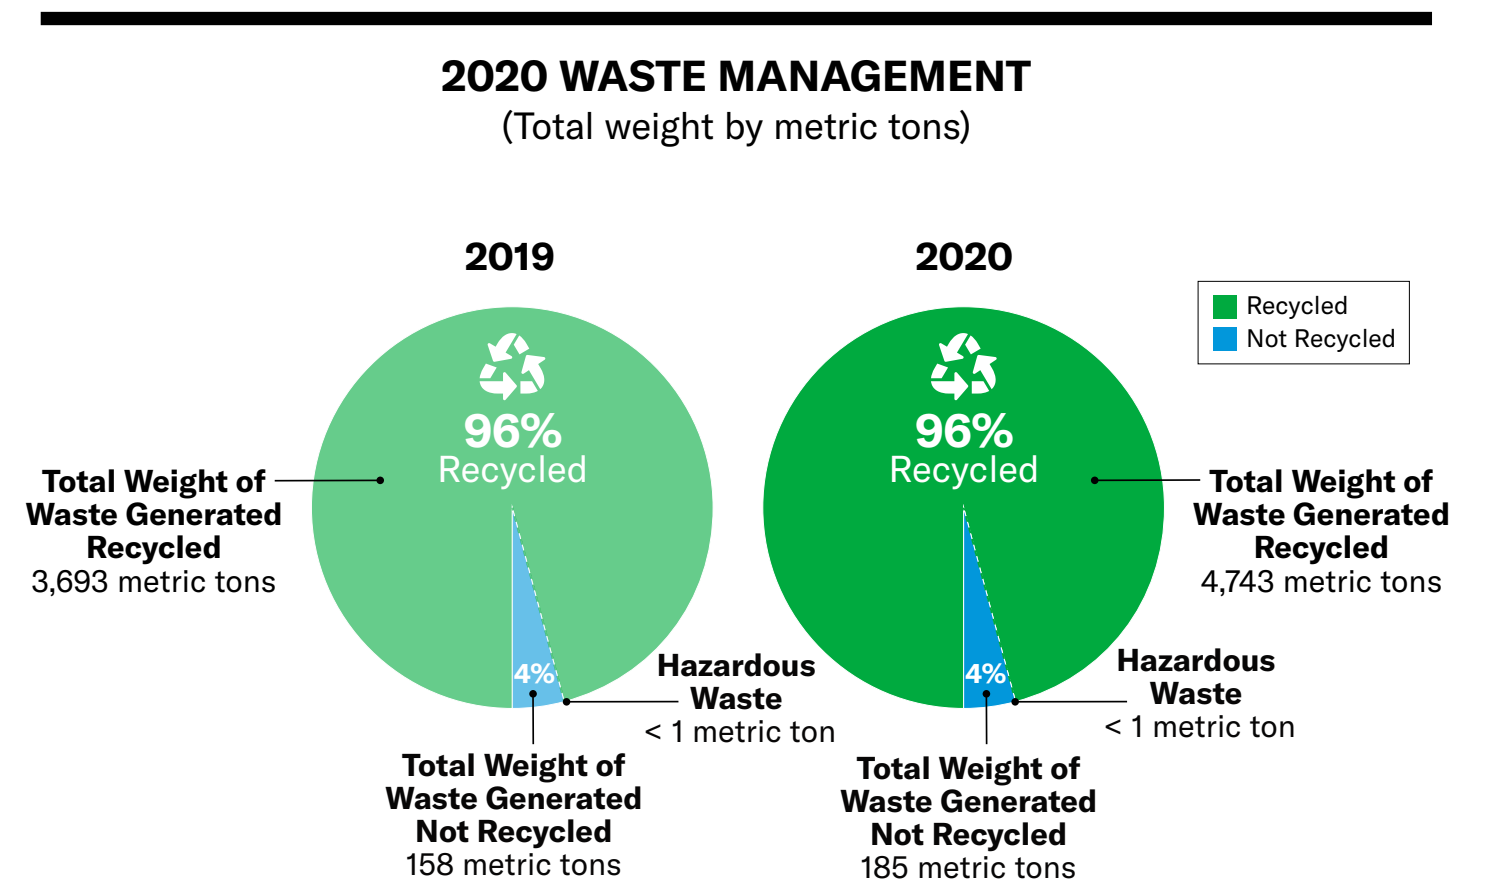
2020 WASTE MANAGEMENT
(Total weight by metric tons)

2019

96%
Recycled

Total Weight of Waste Generated Recycled
3,693 metric tons

4%

Hazardous Waste
< 1 metric ton

Total Weight of Waste Generated Not Recycled
158 metric tons

2020

Recycled
Not Recycled

96%
Recycled

Total Weight of Waste Generated Recycled
4,743 metric tons

4%

Hazardous Waste
< 1 metric ton

Total Weight of Waste Generated Not Recycled
185 metric tons